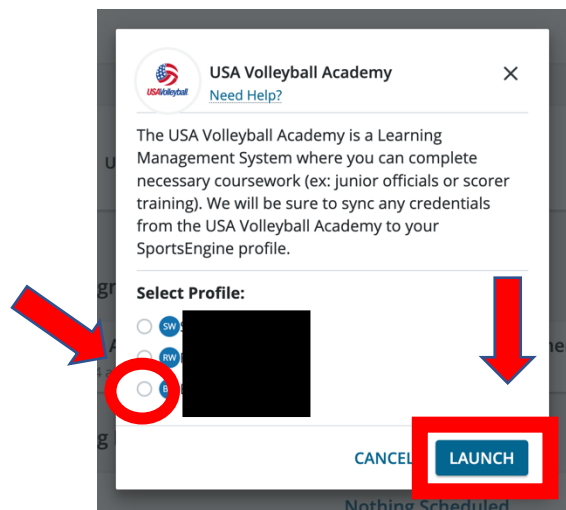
USAVolleyball

USA Volleyball Academy
Need Help?

×

The USA Volleyball Academy is a Learning Management System where you can complete necessary coursework (ex: junior officials or scorer training). We will be sure to sync any credentials from the USA Volleyball Academy to your SportsEngine profile.

Select Profile:

SW

RW

B

CANCEL

LAUNCH

Nothing Scheduled